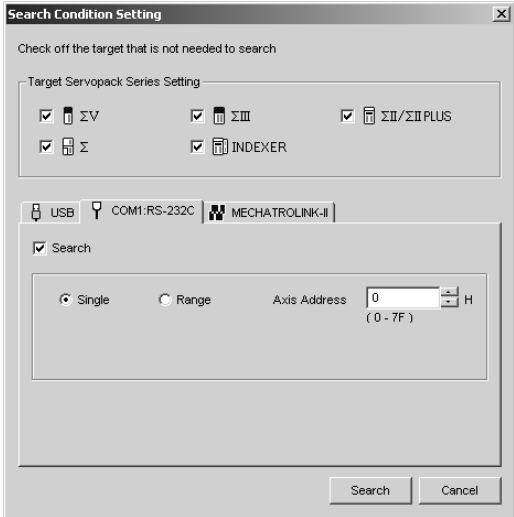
Search Condition Setting

Check off the target that is not needed to search

Target Servopack Series Setting

ΣV

ΣIII

ΣII/ΣII PLUS

Σ

INDEXER

USB

COM1:RS-232C

MECHATROLINK-II

Search

Single

Range

Axis Address

0

H

( 0 - 7F )

Search

Cancel